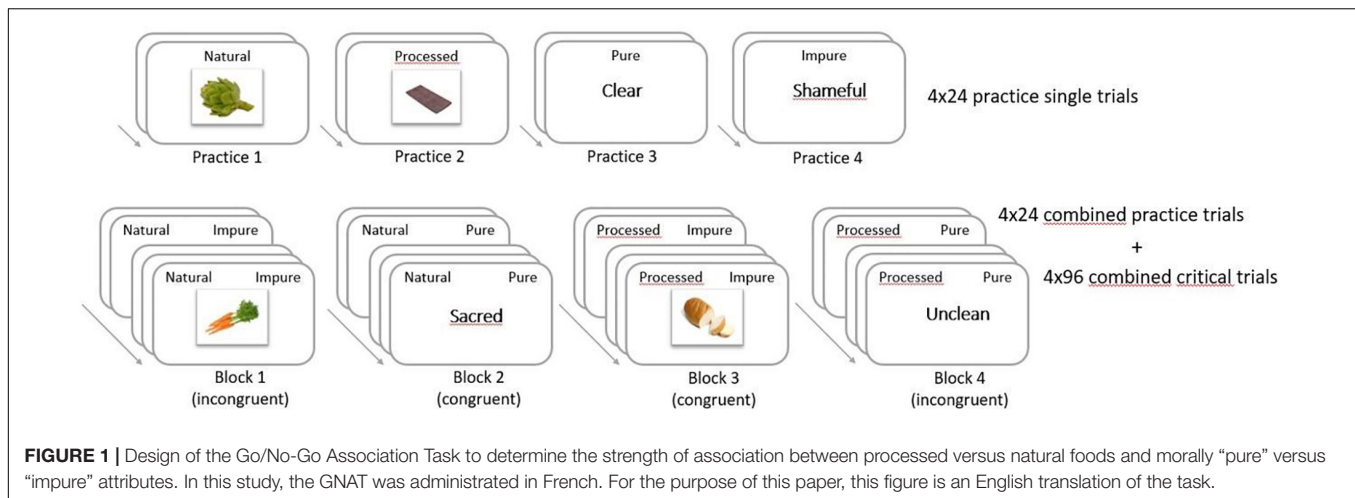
Natural

Practice 1

Processed

Practice 2

Pure

Clear

Practice 3

Impure

Shameful

Practice 4

4x24 practice single trials

Natural Impure

Natural Impure

Block 1
(incongruent)

Natural Pure

Natural Pure

Sacred

Block 2
(congruent)

Processed Impure

Processed Impure

Block 3
(congruent)

Processed Pure

Processed Pure

Unclean

Block 4
(incongruent)

4x24 combined practice trials
+
4x96 combined critical trials

**FIGURE 1 |** Design of the Go/No-Go Association Task to determine the strength of association between processed versus natural foods and morally "pure" versus "impure" attributes. In this study, the GNAT was administrated in French. For the purpose of this paper, this figure is an English translation of the task.